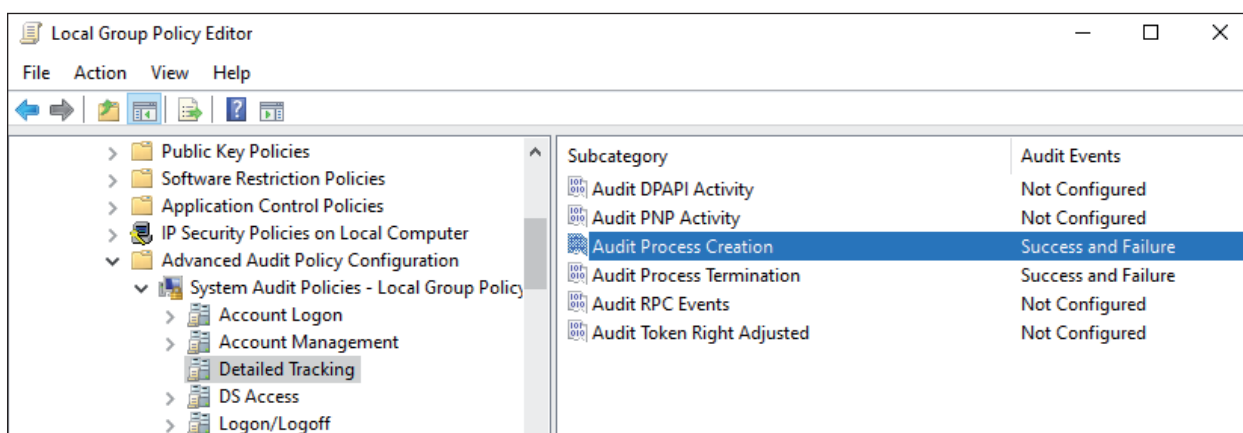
Local Group Policy Editor

File Action View Help

Public Key Policies
Software Restriction Policies
Application Control Policies
IP Security Policies on Local Computer
Advanced Audit Policy Configuration
System Audit Policies - Local Group Policy
Account Logon
Account Management
Detailed Tracking
DS Access
Logon/Logoff

| Subcategory | Audit Events |
|---|---|
| Audit DPAPI Activity | Not Configured |
| Audit PNP Activity | Not Configured |
| Audit Process Creation | Success and Failure |
| Audit Process Termination | Success and Failure |
| Audit RPC Events | Not Configured |
| Audit Token Right Adjusted | Not Configured |